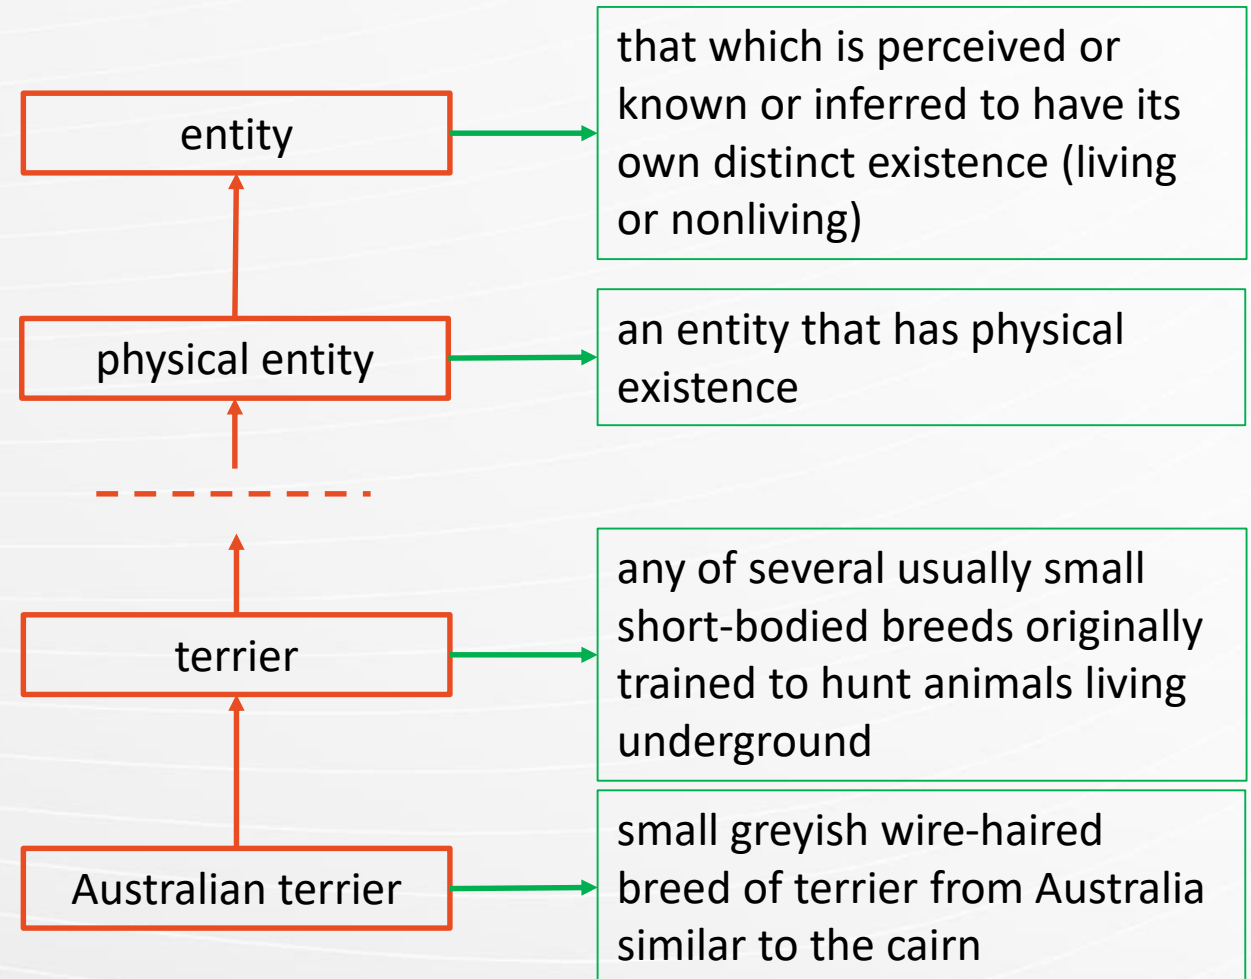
entity

that which is perceived or known or inferred to have its own distinct existence (living or nonliving)

physical entity

an entity that has physical existence

terrier

any of several usually small short-bodied breeds originally trained to hunt animals living underground

Australian terrier

small greyish wire-haired breed of terrier from Australia similar to the cairn